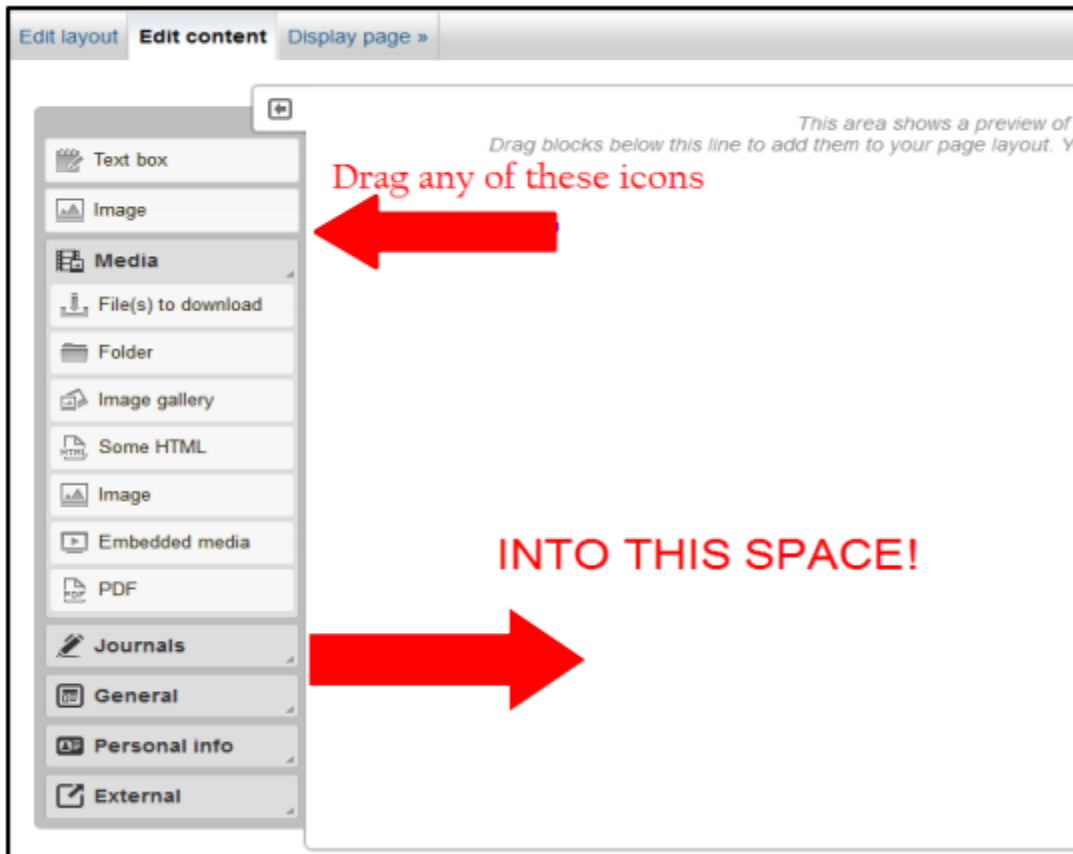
Edit layout | Edit content | Display page »

This area shows a preview of
Drag blocks below this line to add them to your page layout. Y

Text box
Image
Media
File(s) to download
Folder
Image gallery
Some HTML
Image
Embedded media
PDF
Journals
General
Personal info
External

Drag any of these icons

INTO THIS SPACE!